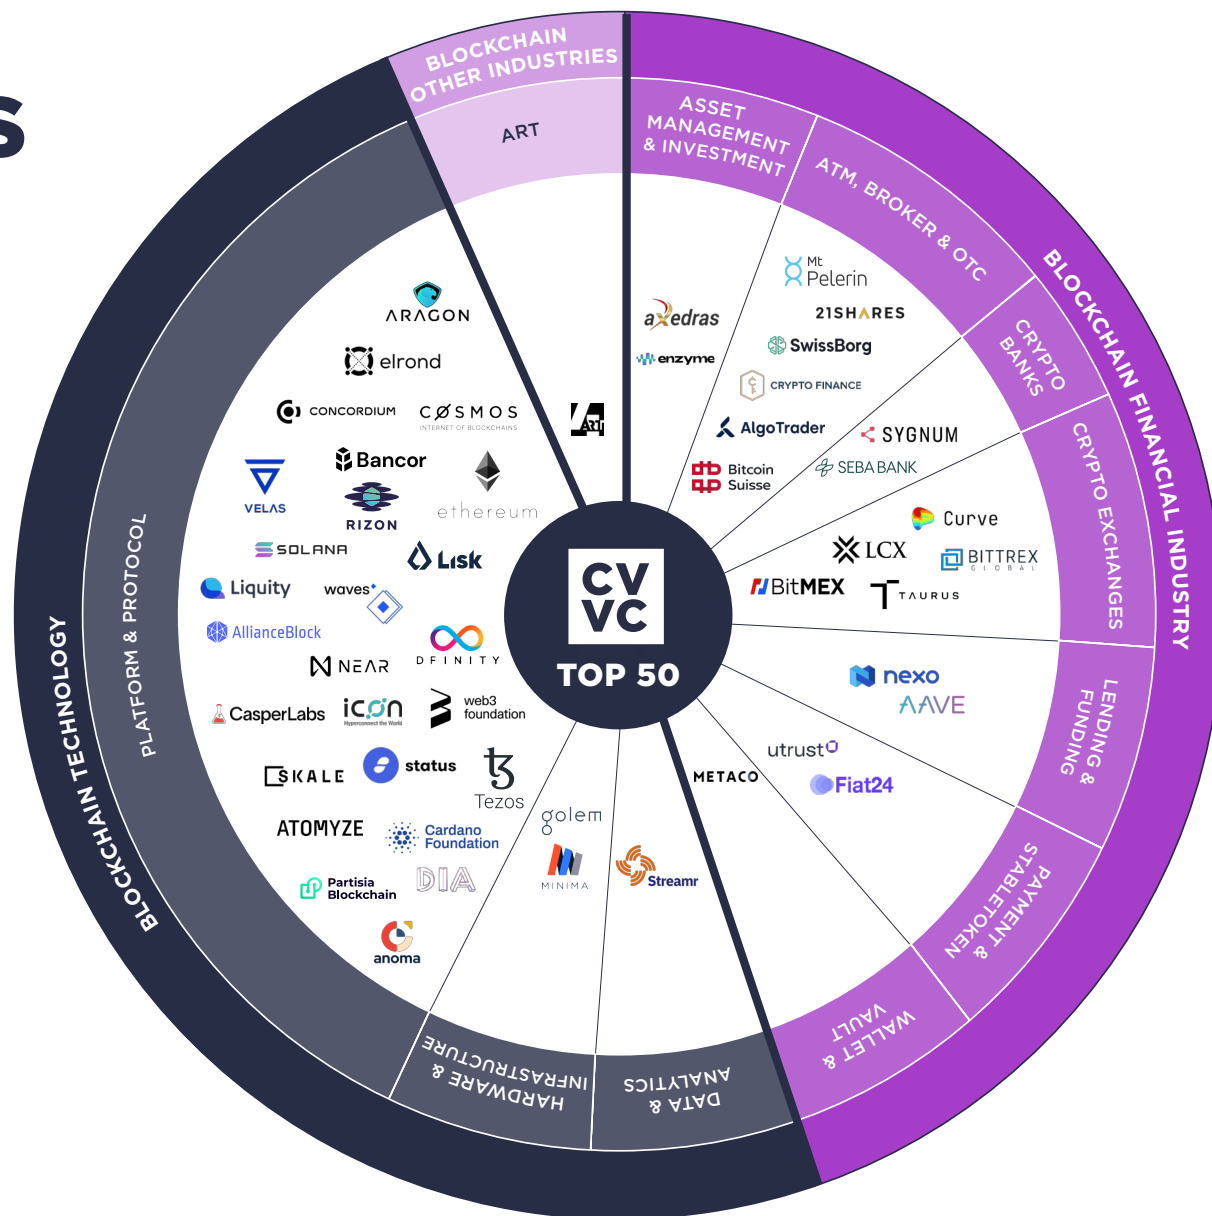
S

BLOCKCHAIN OTHER INDUSTRIES

ART

ASSET MANAGEMENT & INVESTMENT

ATM, BROKER & OTC

BLOCKCHAIN FINANCIAL INDUSTRY

CRYPTO BANKS

CRYPTO EXCHANGES

LENDING & FUNDING

PAYMENT & STABLETOKEN

WALLET & VAULT

DATA & ANALYTICS

HARDWARE & INFRASTRUCTURE

BLOCKCHAIN TECHNOLOGY

PLATFORM & PROTOCOL

CV VC TOP 50

ARAGON
elrond
CONCORDIUM
COSMOS INTERNET OF BLOCKCHAINS
Bancor
VELAS
RIZON
ethereum
SOLANA
Lisk
Liquity
waves
AllianceBlock
DFINITY
NEAR
CasperLabs
icon Hyperconnect the World
web3 foundation
SKALE
status
Tezos
ATOMYZE
Cardano Foundation
Partisia Blockchain
DIA
anoma
golem
MINIMA
Streamr
METACO
utrust
Fiat24
nexo
AAVE
BitMEX
TAURUS
LCX
BITTREX GLOBAL
Curve
SEBA BANK
SYGNUM
Bitcoin Suisse
AlgoTrader
CRYPTO FINANCE
SwissBorg
21SHARES
Mt Pelerin
axedras
enzyme
ART